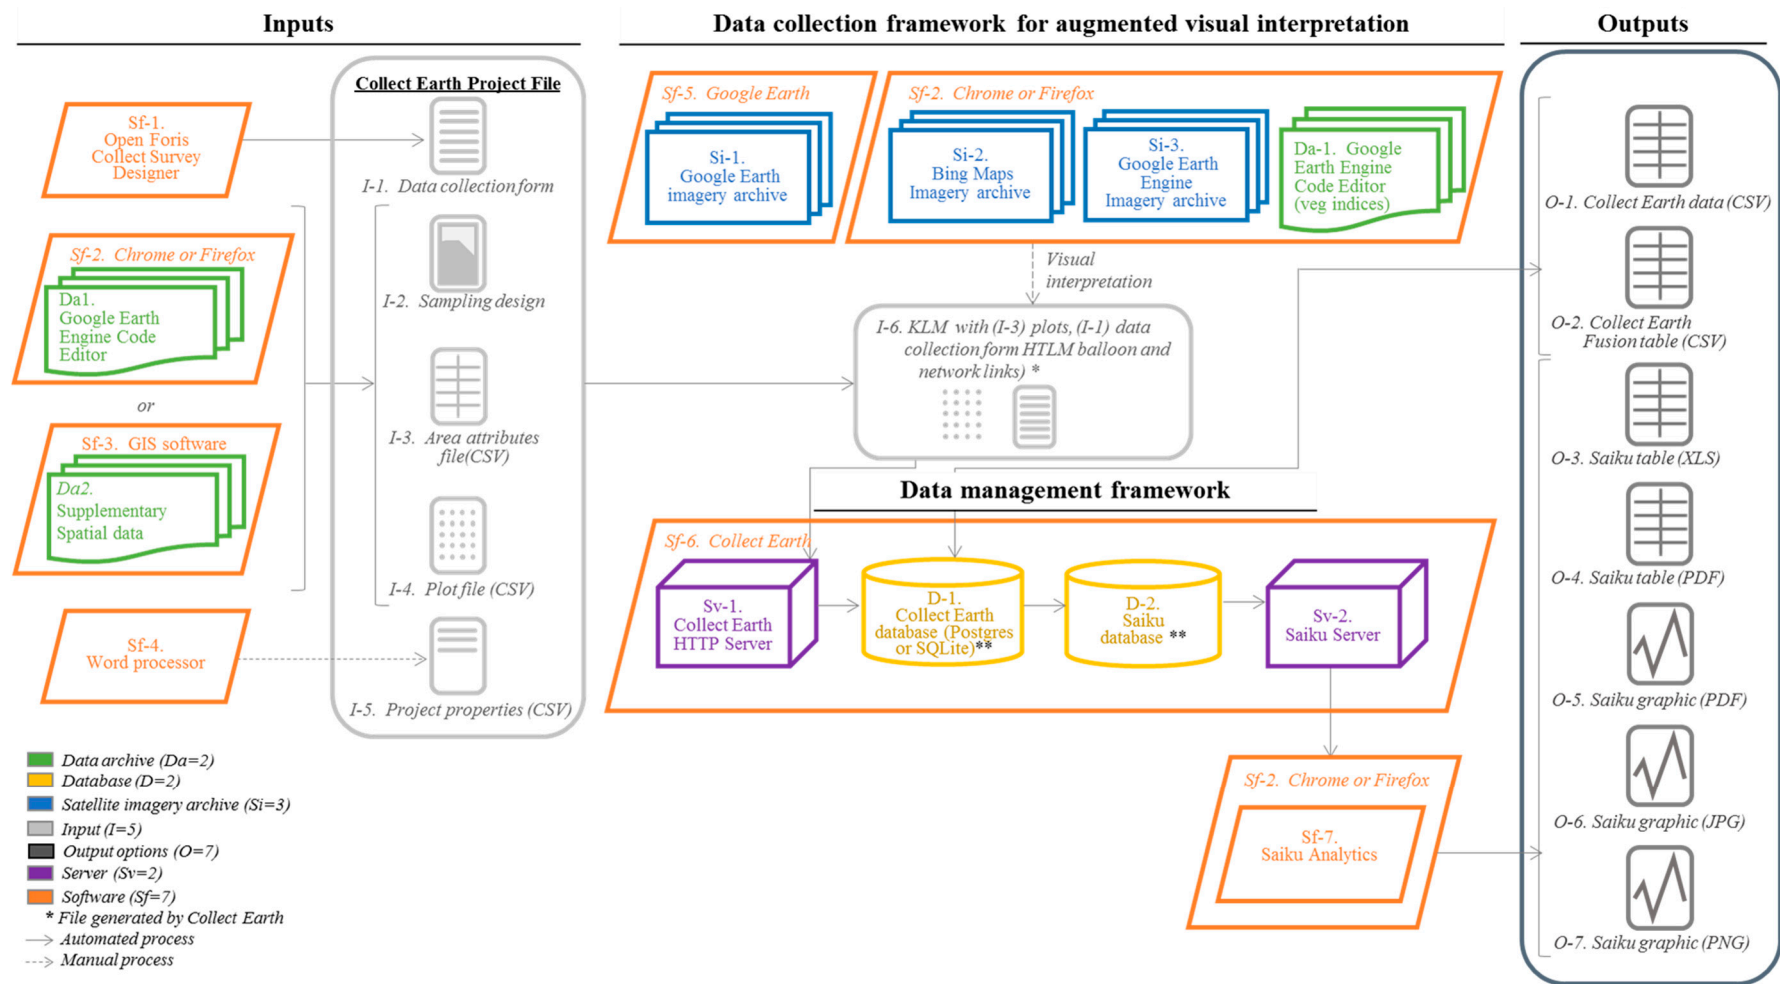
Inputs

Data collection framework for augmented visual interpretation

Outputs

Sf-1. Open Foris Collect Survey Designer

Collect Earth Project File

I-1. Data collection form

Sf-2. Chrome or Firefox

Da1. Google Earth Engine Code Editor

I-2. Sampling design

or

Sf-3. GIS software

Da2. Supplementary Spatial data

I-3. Area attributes file(CSV)

I-4. Plot file (CSV)

Sf-4. Word processor

I-5. Project properties (CSV)

Sf-5. Google Earth

Si-1. Google Earth imagery archive

Sf-2. Chrome or Firefox

Si-2. Bing Maps Imagery archive

Si-3. Google Earth Engine Imagery archive

Da-1. Google Earth Engine Code Editor (veg indices)

Visual interpretation

I-6. KLM with (I-3) plots, (I-1) data collection form HTLM balloon and network links) *

Data management framework

Sf-6. Collect Earth

Sv-1. Collect Earth HTTP Server

D-1. Collect Earth database (Postgres or SQLite)**

D-2. Saiku database **

Sv-2. Saiku Server

Sf-2. Chrome or Firefox

Sf-7. Saiku Analytics

O-1. Collect Earth data (CSV)

O-2. Collect Earth Fusion table (CSV)

O-3. Saiku table (XLS)

O-4. Saiku table (PDF)

O-5. Saiku graphic (PDF)

O-6. Saiku graphic (JPG)

O-7. Saiku graphic (PNG)

Data archive (Da=2)
Database (D=2)
Satellite imagery archive (Si=3)
Input (I=5)
Output options (O=7)
Server (Sv=2)
Software (Sf=7)
* File generated by Collect Earth
Automated process
Manual process